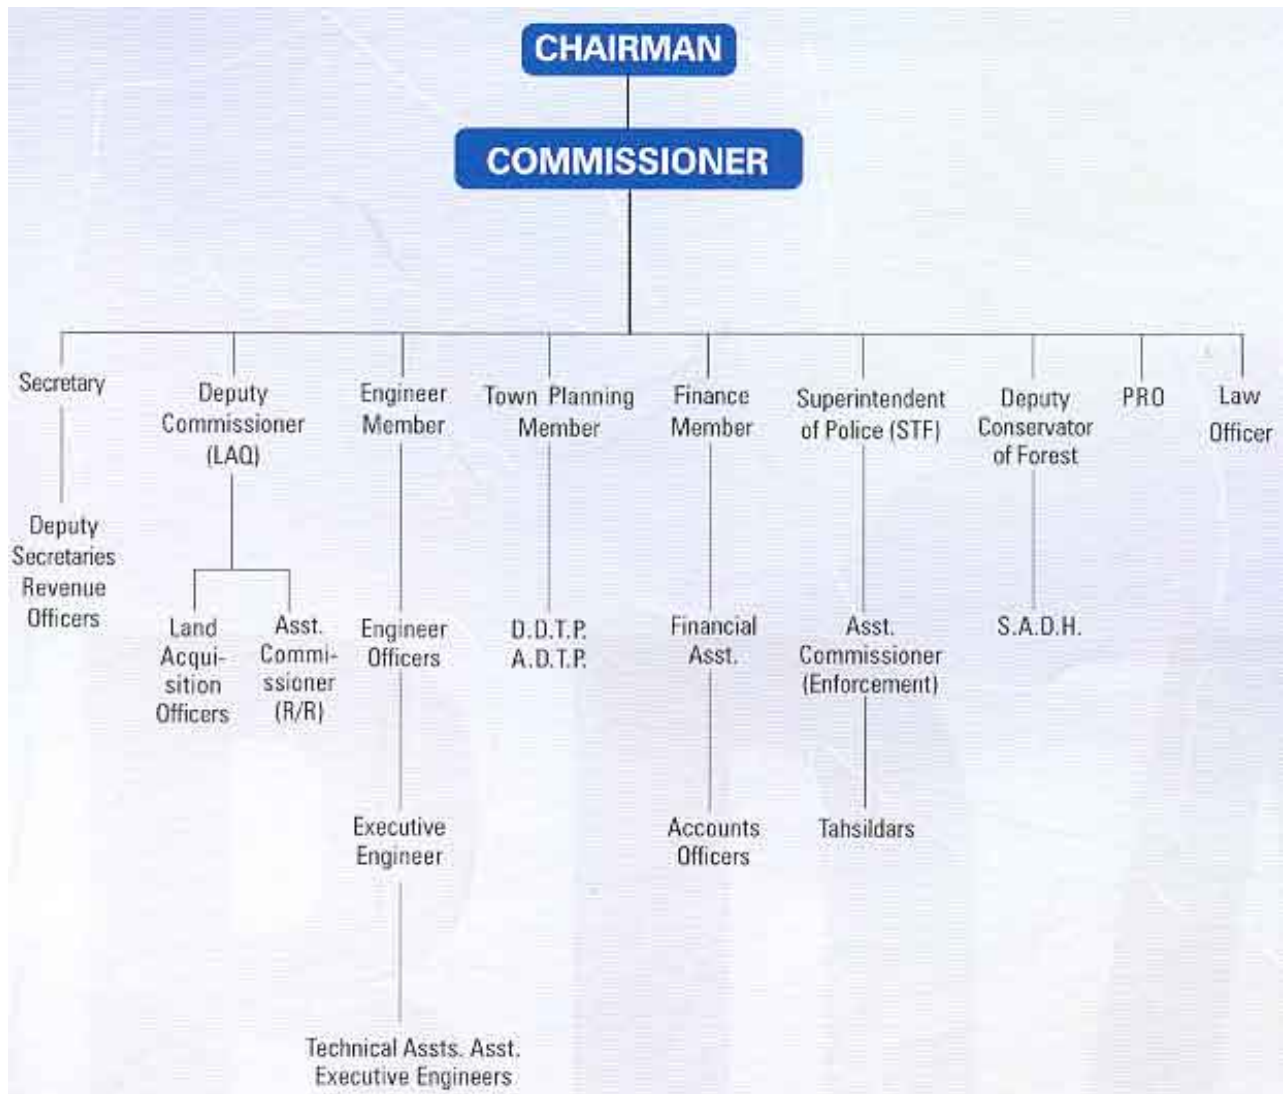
CHAIRMAN

COMMISSIONER

Secretary

Deputy Secretaries Revenue Officers

Deputy Commissioner (LAQ)

Land Acquisition Officers

Asst. Commissioner (R/R)

Engineer Member

Engineer Officers

Executive Engineer

Technical Assts. Asst. Executive Engineers

Town Planning Member

D.D.T.P. A.D.T.P.

Finance Member

Financial Asst.

Accounts Officers

Superintendent of Police (STF)

Asst. Commissioner (Enforcement)

Tahsildars

Deputy Conservator of Forest

S.A.D.H.

PRO

Law Officer